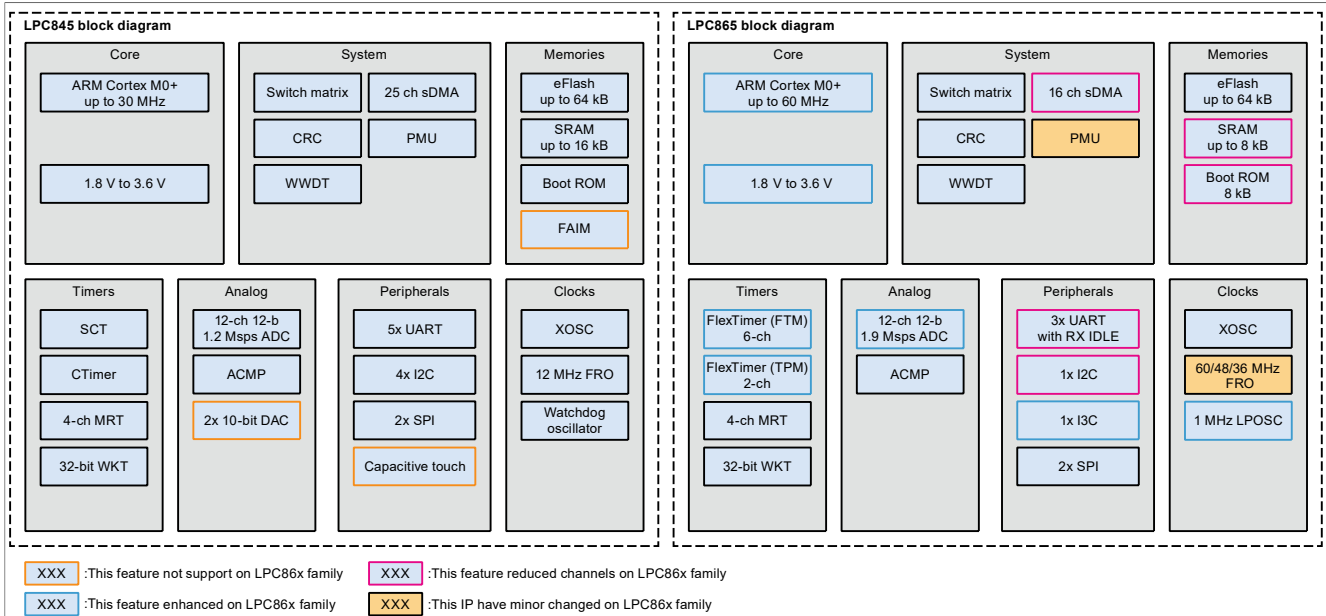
LPC845 block diagram

Core

ARM Cortex M0+ up to 30 MHz

1.8 V to 3.6 V

System

Switch matrix

25 ch sDMA

CRC

PMU

WWDT

Memories

eFlash up to 64 kB

SRAM up to 16 kB

Boot ROM

FAIM

Timers

SCT

CTimer

4-ch MRT

32-bit WKT

Analog

12-ch 12-b 1.2 Msps ADC

ACMP

2x 10-bit DAC

Peripherals

5x UART

4x I2C

2x SPI

Capacitive touch

Clocks

XOSC

12 MHz FRO

Watchdog oscillator

LPC865 block diagram

Core

ARM Cortex M0+ up to 60 MHz

1.8 V to 3.6 V

System

Switch matrix

16 ch sDMA

CRC

PMU

WWDT

Memories

eFlash up to 64 kB

SRAM up to 8 kB

Boot ROM 8 kB

Timers

FlexTimer (FTM) 6-ch

FlexTimer (TPM) 2-ch

4-ch MRT

32-bit WKT

Analog

12-ch 12-b 1.9 Msps ADC

ACMP

Peripherals

3x UART with RX IDLE

1x I2C

1x I3C

2x SPI

Clocks

XOSC

60/48/36 MHz FRO

1 MHz LPOSC

XXX :This feature not support on LPC86x family

XXX :This feature reduced channels on LPC86x family

XXX :This feature enhanced on LPC86x family

XXX :This IP have minor changed on LPC86x family